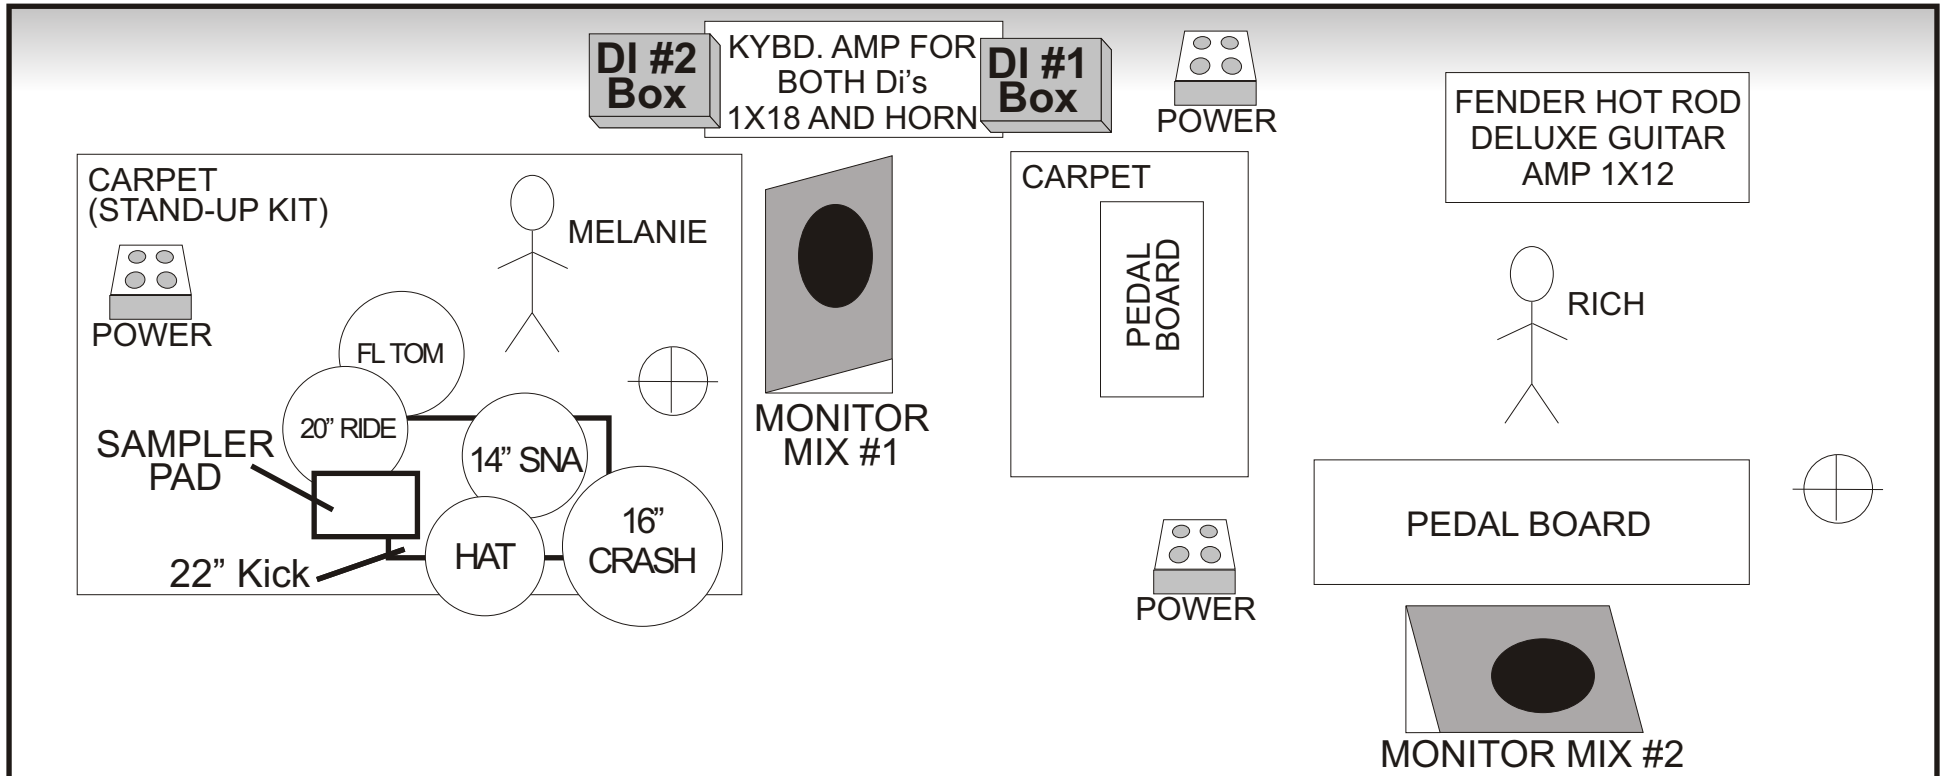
DI #2 Box

KYBD. AMP FOR BOTH Di's 1X18 AND HORN

DI #1 Box

POWER

FENDER HOT ROD DELUXE GUITAR AMP 1X12

CARPET (STAND-UP KIT)

MELANIE

POWER

FL TOM

20" RIDE

14" SNA

SAMPLER PAD

HAT

16" CRASH

22" Kick

MONITOR MIX #1

CARPET

PEDAL BOARD

RICH

PEDAL BOARD

POWER

MONITOR MIX #2